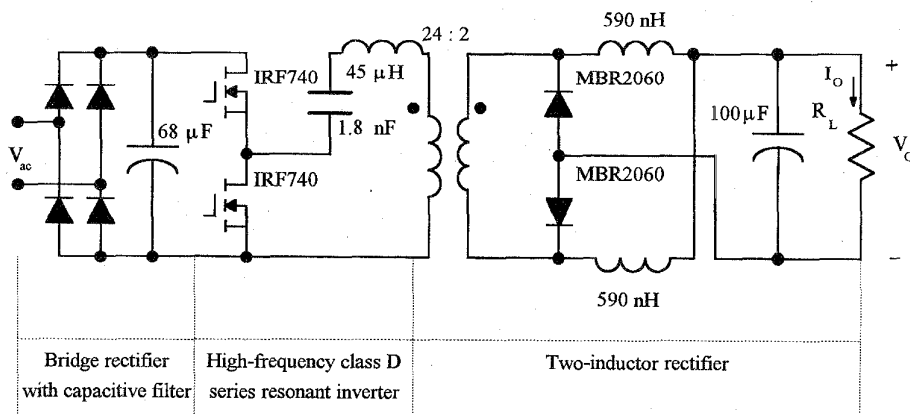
24 : 2

590 nH

IRF740

45 $\mu$H

MBR2060

+

$I_O$

68 $\mu$F

1.8 nF

100$\mu$F

$R_L$

$V_{ac}$

$V_O$

MBR2060

IRF740

–

590 nH

| Bridge rectifier with capacitive filter | High-frequency class D series resonant inverter | Two-inductor rectifier |